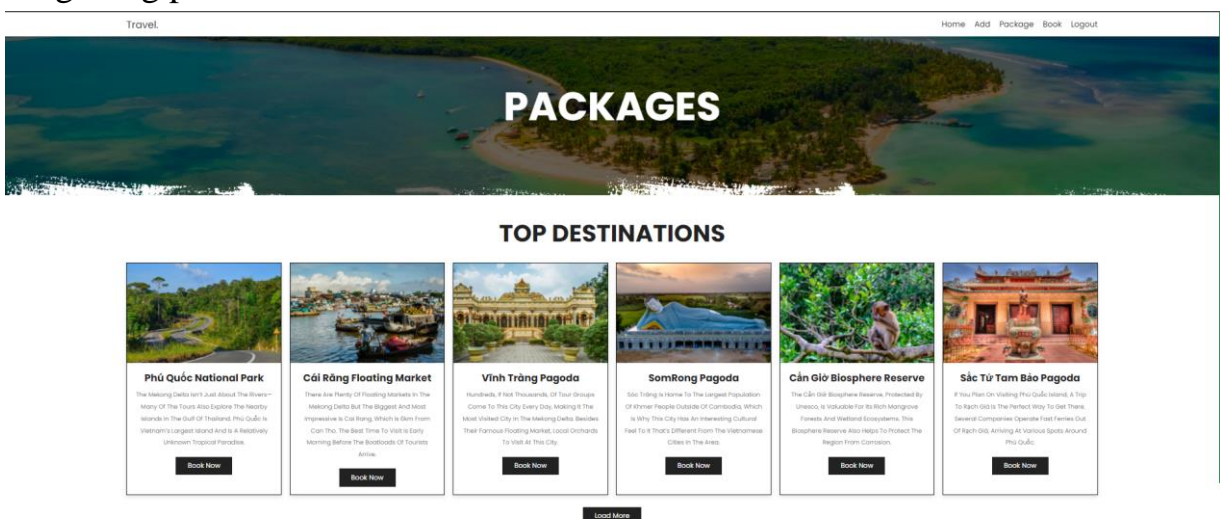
Travel.

Home Add Package Book Logout

PACKAGES

TOP DESTINATIONS

Phú Quốc National Park

The Mekong Delta Isn't Just About The Rivers— Many Of The Tours Also Explore The Nearby Islands In The Gulf Of Thailand. Phú Quốc Is Vietnam's Largest Island And Is A Relatively Unknown Tropical Paradise.

Book Now

Cái Răng Floating Market

There Are Plenty Of Floating Markets In The Mekong Delta But The Biggest And Most Impressive Is Cai Rang, Which Is 6km From Can Tho. The Best Time To Visit Is Early Morning Before The Boatloads Of Tourists Arrive.

Book Now

Vĩnh Tràng Pagoda

Hundreds, If Not Thousands, Of Tour Groups Come To This City Every Day, Making It The Most Visited City In The Mekong Delta Besides Their Famous Floating Market, Local Orchards To Visit At This City.

Book Now

SomRong Pagoda

Sóc Trăng Is Home To The Largest Population Of Khmer People Outside Of Cambodia, Which Is Why This City Has An Interesting Cultural Feel To It That's Different From The Vietnamese Cities In The Area.

Book Now

Cần Giờ Biosphere Reserve

The Cần Giờ Biosphere Reserve, Protected By Unesco, Is Valuable For Its Rich Mangrove Forests And Wetland Ecosystems. This Biosphere Reserve Also Helps To Protect The Region From Corrosion.

Book Now

Sắc Tứ Tam Bảo Pagoda

If You Plan On Visiting Phú Quốc Island, A Trip To Rạch Giá Is The Perfect Way To Get There. Several Companies Operate Fast Ferries Out Of Rạch Giá, Arriving At Various Spots Around Phú Quốc.

Book Now

Load More